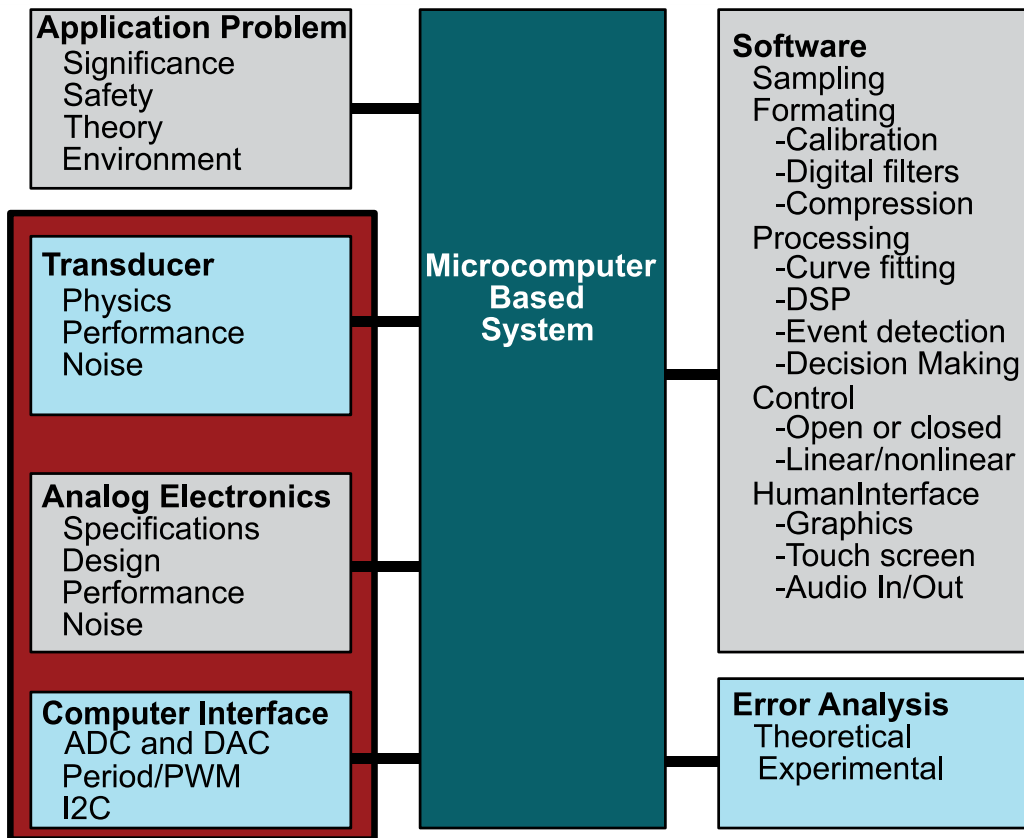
Application Problem
Significance
Safety
Theory
Environment

Transducer
Physics
Performance
Noise

Analog Electronics
Specifications
Design
Performance
Noise

Computer Interface
ADC and DAC
Period/PWM
I2C

Microcomputer Based System

Software
Sampling
Formating
-Calibration
-Digital filters
-Compression
Processing
-Curve fitting
-DSP
-Event detection
-Decision Making
Control
-Open or closed
-Linear/nonlinear
HumanInterface
-Graphics
-Touch screen
-Audio In/Out

Error Analysis
Theoretical
Experimental